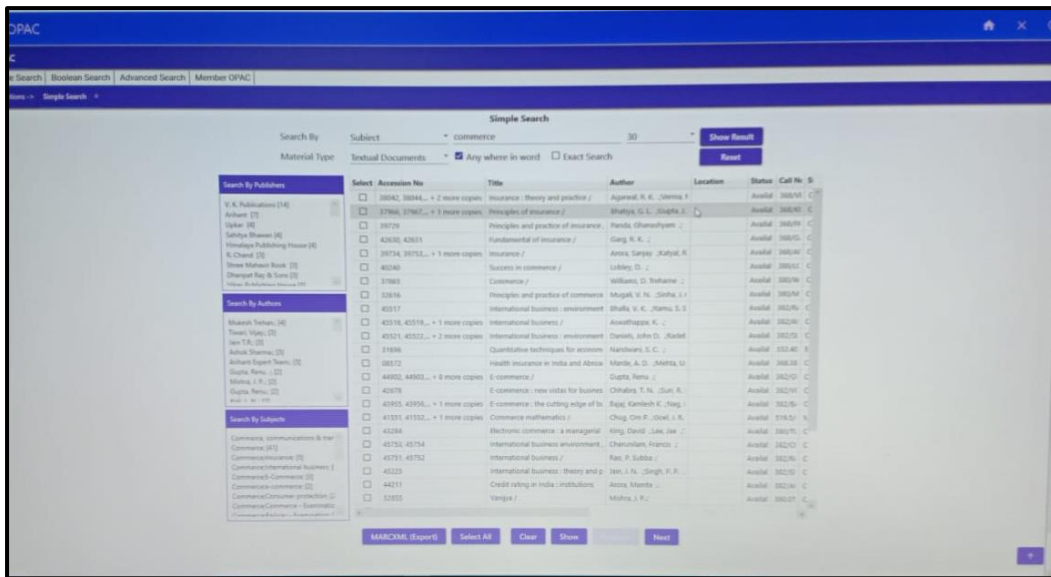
OPAC

C

Search | Boolean Search | Advanced Search | Member OPAC

tions -> Simple Search ×

Simple Search

Search By Subject commerce 30 Show Result

Material Type Textual Documents Any where in word Exact Search Reset

Search By Publishers

V. K. Publications [14]
Arihant [7]
Upkar [8]
Sahitya Bhawan [4]
Himalaya Publishing House [4]
R. Chand [3]
Shree Mahavir Book [3]
Dhanpat Ray & Sons [3]

Search By Authors

Mukesh Trehan; [4]
Tiwari, Vijay; [3]
Jain T.R.; [3]
Ashok Sharma; [3]
Arihant Expert Team; [3]
Gupta, Renu; ; [2]
Mishra, J. P.; [2]
Gupta, Renu; [2]

Search By Subjects

Commerce, communications & tra
Commerce [41]
Commerce-Insurance [5]
Commerce-International business [
Commerce/E-Commerce [3]
Commerce-e-commerce [2]
Commerce/Consumer protection [
Commerce/Commerce - Examinatio

| Select | Accession No | Title | Author | Location | Status | Call No |
|---|---|---|---|---|---|---|
| ☐ | 38042, 38044,... + 2 more copies | Insurance : theory and practice / | Agarwal, R. K. ;Verma, | | Availal | 368/A |
| ☐ | 37966, 37967,... + 1 more copies | Principles of insurance / | Bhatiya, G. L. ;Gupta, | | Availal | 368/B |
| ☐ | 39729 | Principles and practice of insurance. | Panda, Ghanshyam ; | | Availal | 368/P |
| ☐ | 42630, 42631 | Fundamental of insurance / | Garg, R. K. ; | | Availal | 368/G |
| ☐ | 39734, 39753,... + 1 more copies | Insurance / | Arora, Sanjay ;Katyal, R | | Availal | 368/A |
| ☐ | 40240 | Success in commerce / | Lobley, D. ; | | Availal | 380/L |
| ☐ | 37883 | Commerce / | Williams, D. Treharne ; | | Availal | 380/W |
| ☐ | 32616 | Principles and practice of commerce | Mugali, V. N. ;Sinha, J. | | Availal | 380/M |
| ☐ | 45517 | International business : environment | Bhalla, V. K. ;Ramu, S. S | | Availal | 382/B |
| ☐ | 45518, 45519,... + 1 more copies | International business / | Aswathappa, K. ; | | Availal | 382/A |
| ☐ | 45521, 45522,... + 2 more copies | International business : environment | Daniels, John D. ;Radel | | Availal | 382/D |
| ☐ | 31696 | Quantitative techniques for econom | Nandwani, S. C. ; | | Availal | 330.40 |
| ☐ | 38072 | Health insurance in India and Abroa | Marde, A. D. ;Mehta, U. | | Availal | 368.38 |
| ☐ | 44902, 44903,... + 8 more copies | E-commerce / | Gupta, Renu ; | | Availal | 382/G |
| ☐ | 42979 | E-commerce : new vistas for busines | Chhabra, T. N. ;Suri, R. | | Availal | 382/C |
| ☐ | 42955, 42956,... + 1 more copies | E-commerce : the cutting edge of bu | Bajaj, Kamlesh K. ;Nag, | | Availal | 382/B |
| ☐ | 41331, 41332,... + 1 more copies | Commerce mathematics / | Chug, Om P. ;Goel, J. R. | | Availal | 510.5/ |
| ☐ | 43284 | Electronic commerce : a managerial | King, David ;Lee, Jae ; | | Availal | 380/T |
| ☐ | 45753, 45754 | International business environment | Cherunilam, Francis ; | | Availal | 382/C |
| ☐ | 45751, 45752 | International business / | Rao, P. Subba ; | | Availal | 382/R |
| ☐ | 45223 | International business : theory and p | Jain, J. N. ;Singh, P. P. | | Availal | 382/J |
| ☐ | 44211 | Credit rating in India : institutions | Arora, Mamta ; | | Availal | 382/A |
| ☐ | 32855 | Vanijya / | Mishra, J. P.; | | Availal | 380.07 |

MARCXML (Export) Select All Clear Show Next